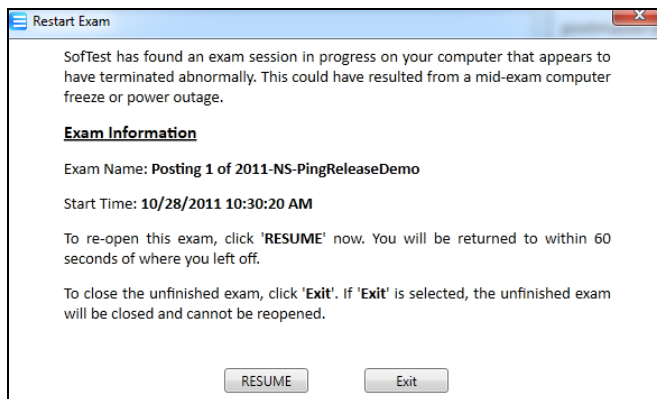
Restart Exam

SofTest has found an exam session in progress on your computer that appears to have terminated abnormally. This could have resulted from a mid-exam computer freeze or power outage.

Exam Information

Exam Name: Posting 1 of 2011-NS-PingReleaseDemo

Start Time: 10/28/2011 10:30:20 AM

To re-open this exam, click 'RESUME' now. You will be returned to within 60 seconds of where you left off.

To close the unfinished exam, click 'Exit'. If 'Exit' is selected, the unfinished exam will be closed and cannot be reopened.

RESUME

Exit